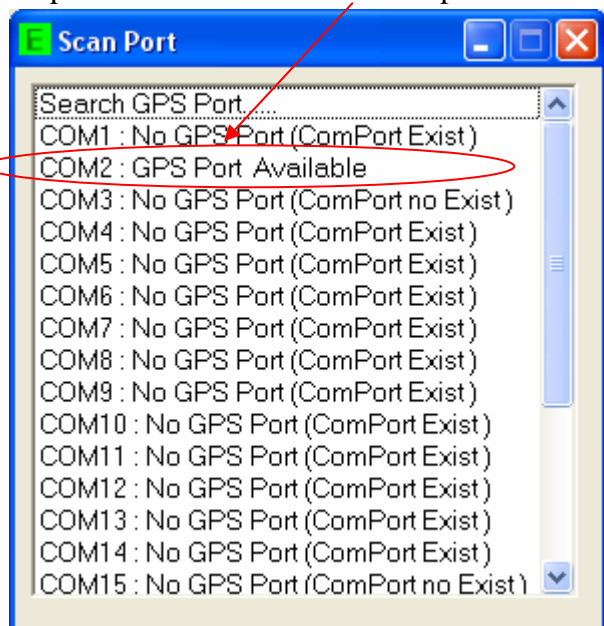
E Scan Port

Search GPS Port.....
COM1 : No GPS Port (ComPort Exist)
COM2 : GPS Port Available
COM3 : No GPS Port (ComPort no Exist)
COM4 : No GPS Port (ComPort Exist)
COM5 : No GPS Port (ComPort Exist)
COM6 : No GPS Port (ComPort Exist)
COM7 : No GPS Port (ComPort Exist)
COM8 : No GPS Port (ComPort Exist)
COM9 : No GPS Port (ComPort Exist)
COM10 : No GPS Port (ComPort Exist)
COM11 : No GPS Port (ComPort Exist)
COM12 : No GPS Port (ComPort Exist)
COM13 : No GPS Port (ComPort Exist)
COM14 : No GPS Port (ComPort Exist)
COM15 : No GPS Port (ComPort no Exist)